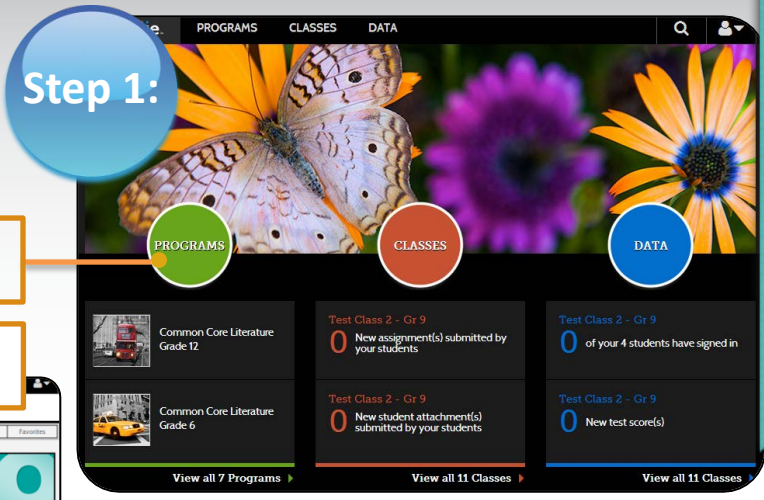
Step 1:

PROGRAMS CLASSES DATA

PROGRAMS

CLASSES

DATA

Common Core Literature Grade 12

Common Core Literature Grade 6

View all 7 Programs

Test Class 2 - Gr 9
0 New assignment(s) submitted by your students

Test Class 2 - Gr 9
0 New student attachment(s) submitted by your students

View all 11 Classes

Test Class 2 - Gr 9
0 of your 4 students have signed in

Test Class 2 - Gr 9
0 New test score(s)

View all 11 Classes

Favorites